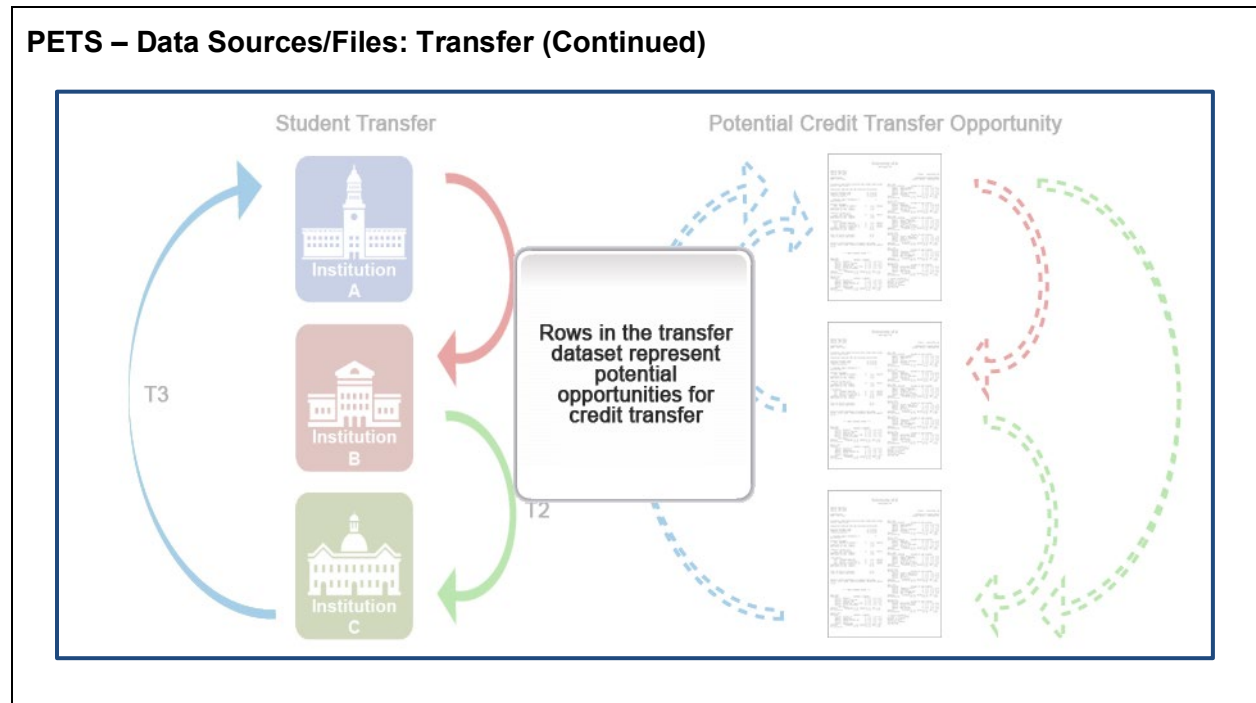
PETS – Data Sources/Files: Transfer (Continued)

Student Transfer

Potential Credit Transfer Opportunity

Institution A

Institution B

Institution C

T3

T2

Rows in the transfer dataset represent potential opportunities for credit transfer